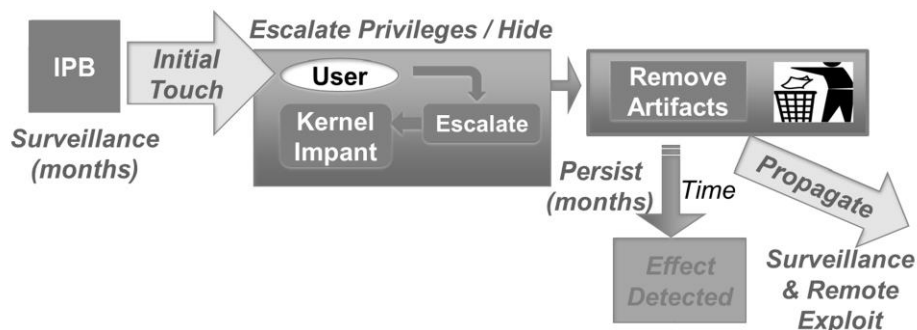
IPB

Surveillance (months)

Initial Touch

Escalate Privileges / Hide

User

Kernel Impant

Escalate

Remove Artifacts

Persist (months)

Time

Effect Detected

Propagate

Surveillance & Remote Exploit